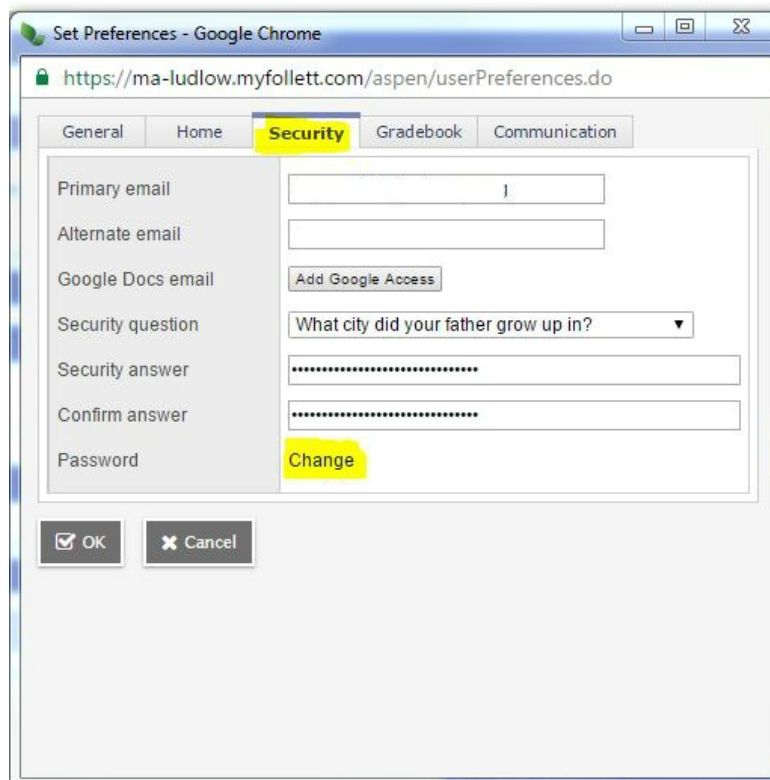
Set Preferences - Google Chrome

https://ma-ludlow.myfollett.com/aspen/userPreferences.do

General | Home | Security | Gradebook | Communication

| | |
|---|---|
| Primary email | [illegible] |
| Alternate email | |
| Google Docs email | Add Google Access |
| Security question | What city did your father grow up in? |
| Security answer | •••••••••••••••••••••••••••••• |
| Confirm answer | •••••••••••••••••••••••••••••• |
| Password | Change |

OK | Cancel